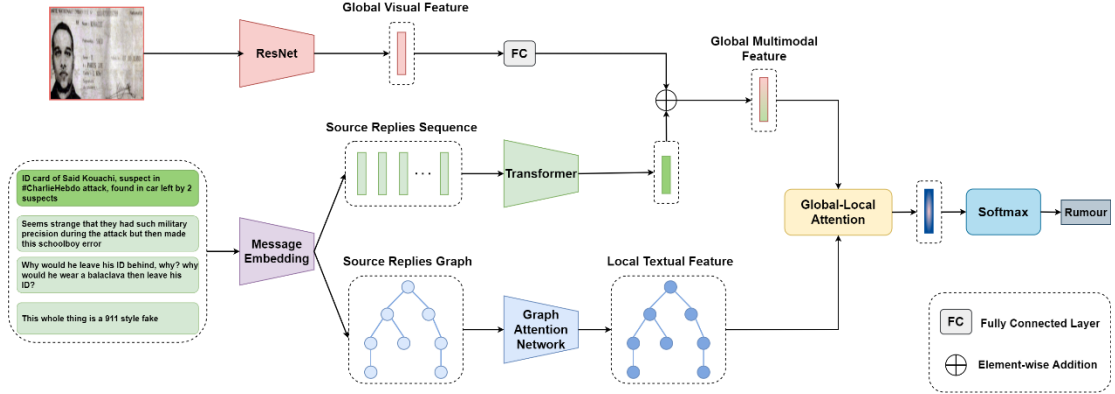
Global Visual Feature

ResNet

FC

Global Multimodal Feature

Source Replies Sequence

ID card of Said Kouachi, suspect in #CharlieHebdo attack, found in car left by 2 suspects

Seems strange that they had such military precision during the attack but then made this schoolboy error

Why would he leave his ID behind, why? why would he wear a balaclava then leave his ID?

This whole thing is a 911 style fake

Message Embedding

Transformer

Global-Local Attention

Softmax

Rumour

Source Replies Graph

Local Textual Feature

Graph Attention Network

FC Fully Connected Layer

Element-wise Addition